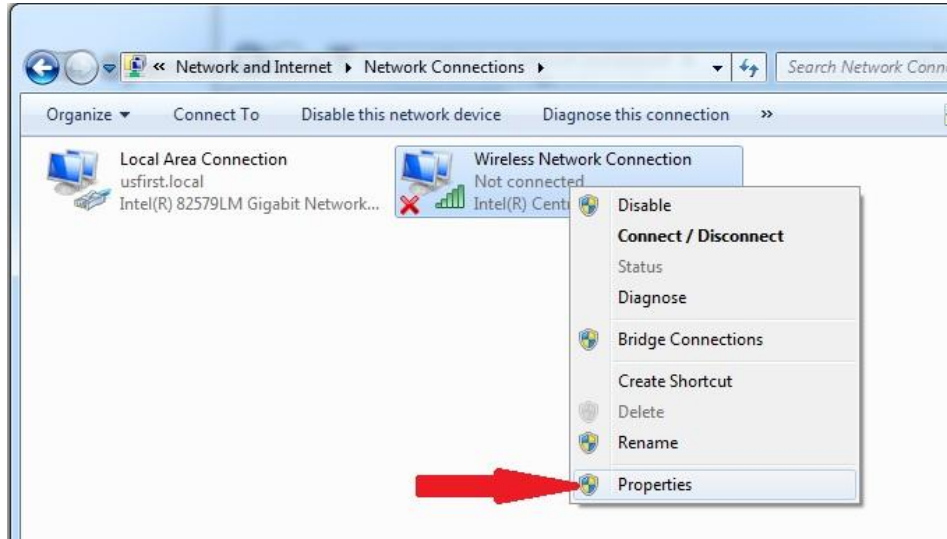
« Network and Internet ▸ Network Connections ▸

Search Network Conn

Organize ▾ Connect To Disable this network device Diagnose this connection »

Local Area Connection
usfirst.local
Intel(R) 82579LM Gigabit Network...

Wireless Network Connection
Not connected
Intel(R) Centr

Disable
Connect / Disconnect
Status
Diagnose
Bridge Connections
Create Shortcut
Delete
Rename
Properties